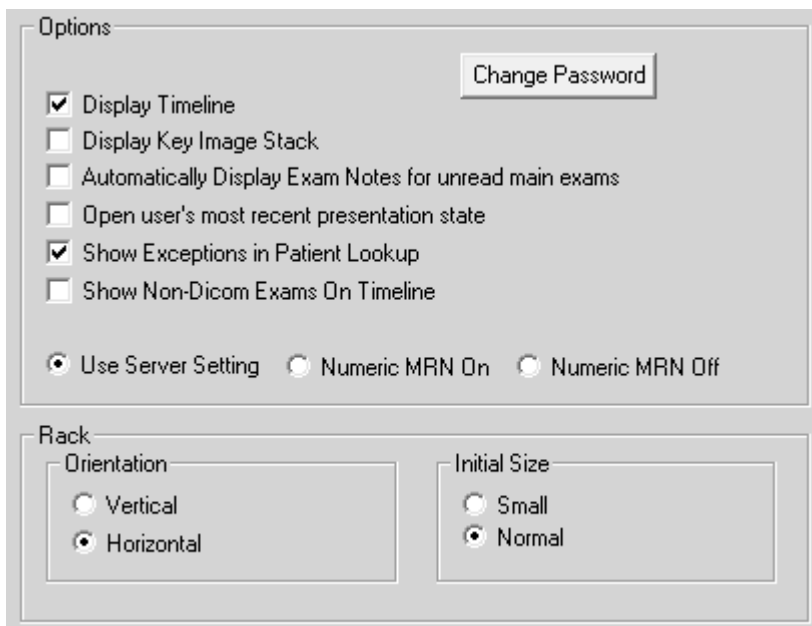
Options

Change Password

Display Timeline

Display Key Image Stack

Automatically Display Exam Notes for unread main exams

Open user's most recent presentation state

Show Exceptions in Patient Lookup

Show Non-Dicom Exams On Timeline

Use Server Setting
Numeric MRN On
Numeric MRN Off

Rack

Orientation

Vertical

Horizontal

Initial Size

Small

Normal